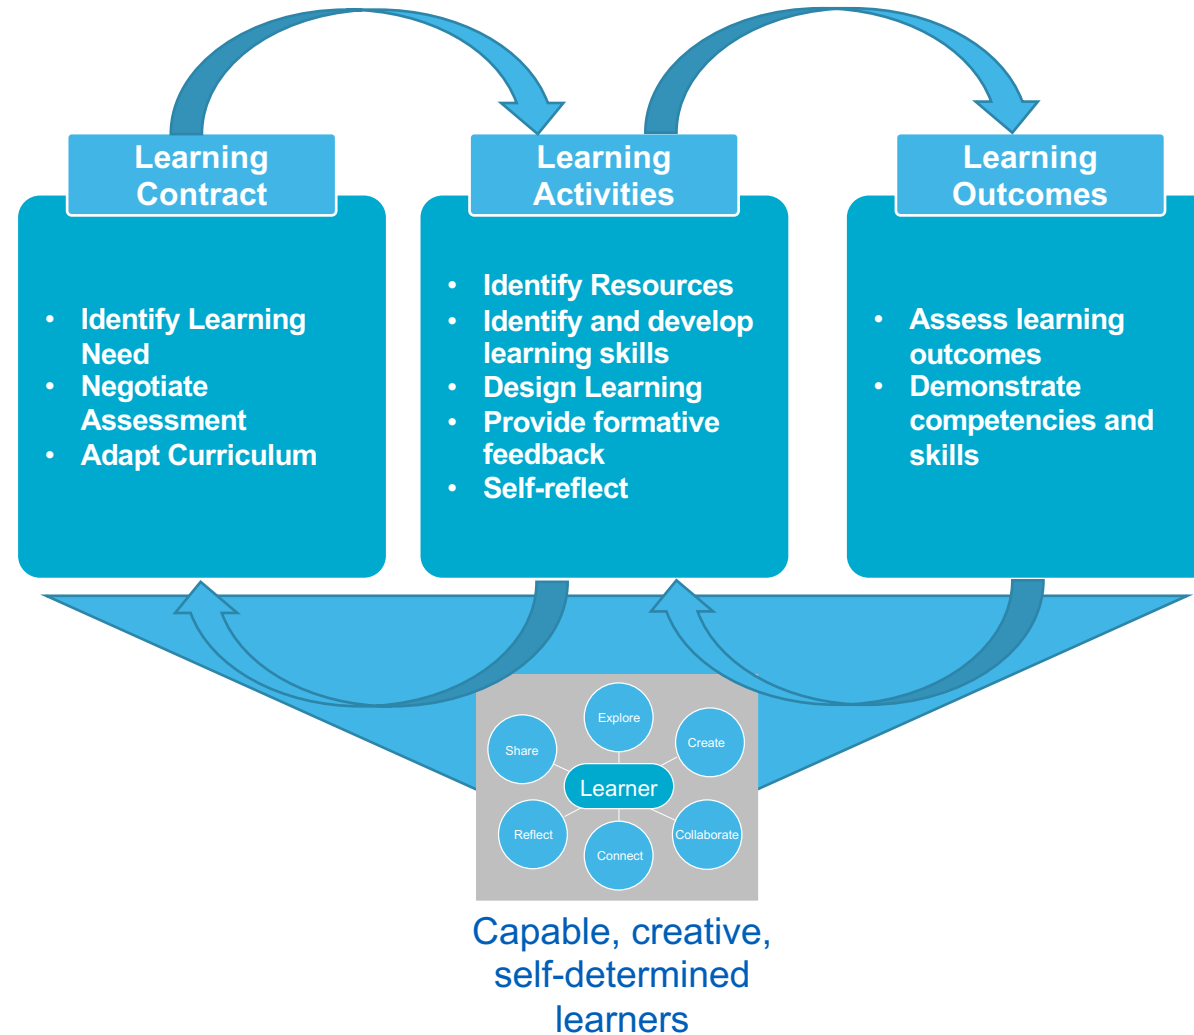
Learning Contract

- Identify Learning Need
- Negotiate Assessment
- Adapt Curriculum

Learning Activities

- Identify Resources
- Identify and develop learning skills
- Design Learning
- Provide formative feedback
- Self-reflect

Learning Outcomes

- Assess learning outcomes
- Demonstrate competencies and skills

Explore

Share

Create

Learner

Reflect

Collaborate

Connect

Capable, creative, self-determined learners